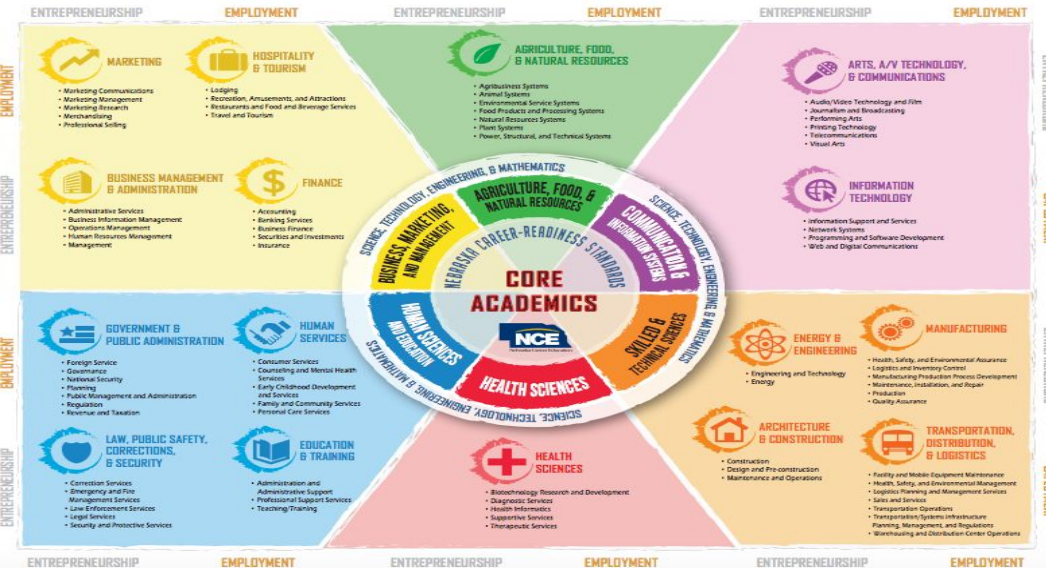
ENTREPRENEURSHIP EMPLOYMENT ENTREPRENEURSHIP EMPLOYMENT ENTREPRENEURSHIP EMPLOYMENT

MARKETING
- Marketing Communications
- Marketing Management
- Marketing Research
- Merchandising
- Professional Selling

HOSPITALITY & TOURISM
- Lodging
- Recreation, Amusements, and Attractions
- Restaurants and Food and Beverage Services
- Travel and Tourism

BUSINESS MANAGEMENT & ADMINISTRATION
- Administrative Services
- Business Information Management
- Operations Management
- Human Resources Management
- Management

FINANCE
- Accounting
- Banking Services
- Business Finance
- Securities and Investments
- Insurance

AGRICULTURE, FOOD, & NATURAL RESOURCES
- Agribusiness Systems
- Animal Systems
- Environmental Service Systems
- Food Products and Processing Systems
- Natural Resources Systems
- Plant Systems
- Power, Structural, and Technical Systems

ARTS, A/V TECHNOLOGY, & COMMUNICATIONS
- Audio/Video Technology and Film
- Journalism and Broadcasting
- Performing Arts
- Printing Technology
- Telecommunications
- Visual Arts

INFORMATION TECHNOLOGY
- Information Support and Services
- Network Systems
- Programming and Software Development
- Web and Digital Communications

SCIENCE, TECHNOLOGY, ENGINEERING, & MATHEMATICS
AGRICULTURE, FOOD, & NATURAL RESOURCES
COMMUNICATION & INFORMATION SYSTEMS
BUSINESS, MARKETING, and MANAGEMENT
NEBRASKA CAREER-READINESS STANDARDS
CORE ACADEMICS
NCE
HUMAN SCIENCES AND EDUCATION
SKILLED & TECHNICAL SCIENCES
HEALTH SCIENCES

GOVERNMENT & PUBLIC ADMINISTRATION
- Foreign Service
- Governance
- National Security
- Planning
- Public Management and Administration
- Regulation
- Revenue and Taxation

HUMAN SERVICES
- Consumer Services
- Counseling and Mental Health Services
- Early Childhood Development and Services
- Family and Community Services
- Personal Care Services

LAW, PUBLIC SAFETY, CORRECTIONS, & SECURITY
- Correction Services
- Emergency and Fire Management Services
- Law Enforcement Services
- Legal Services
- Security and Protective Services

EDUCATION & TRAINING
- Administration and Administrative Support
- Professional Support Services
- Teaching/Training

HEALTH SCIENCES
- Biotechnology Research and Development
- Diagnostic Services
- Health Informatics
- Supportive Services
- Therapeutic Services

ENERGY & ENGINEERING
- Engineering and Technology
- Energy

MANUFACTURING
- Health, Safety, and Environmental Assurance
- Logistics and Inventory Control
- Manufacturing Production Process Development
- Maintenance, Installation, and Repair
- Production
- Quality Assurance

ARCHITECTURE & CONSTRUCTION
- Construction
- Design and Pre-construction
- Maintenance and Operations

TRANSPORTATION, DISTRIBUTION, & LOGISTICS
- Facility and Mobile Equipment Maintenance
- Health, Safety, and Environmental Management
- Logistics Planning and Management Services
- Sales and Services
- Transportation Operations
- Transportation/Systems Infrastructure Planning, Management, and Regulations
- Warehousing and Distribution Center Operations

EMPLOYMENT ENTREPRENEURSHIP EMPLOYMENT ENTREPRENEURSHIP

ENTREPRENEURSHIP EMPLOYMENT ENTREPRENEURSHIP EMPLOYMENT ENTREPRENEURSHIP EMPLOYMENT